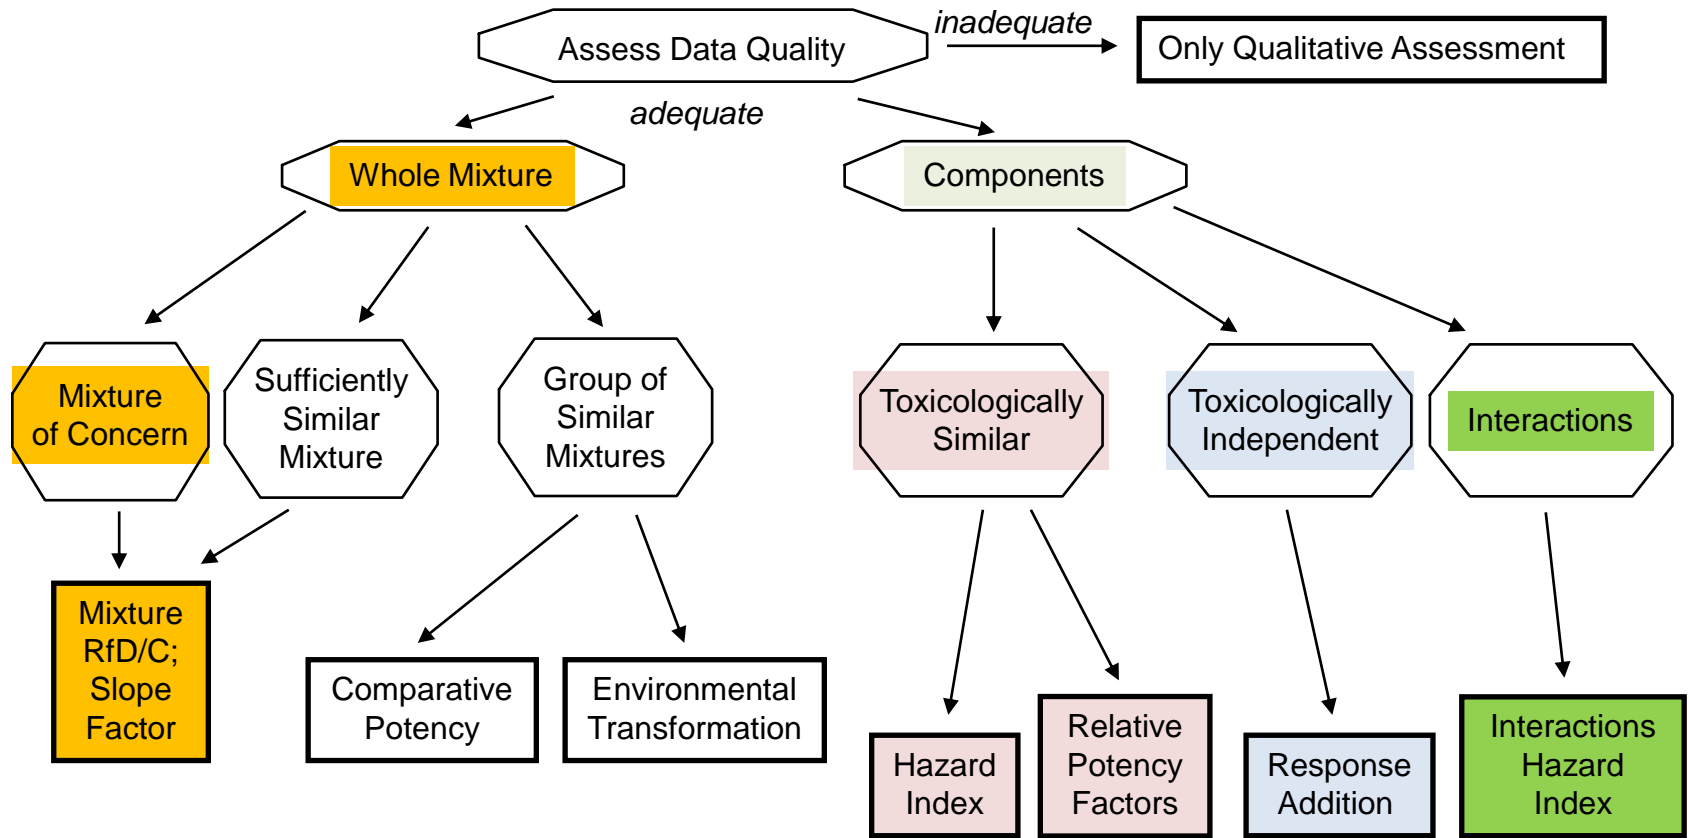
Assess Data Quality

inadequate

Only Qualitative Assessment

adequate

Whole Mixture

Components

Mixture of Concern

Sufficiently Similar Mixture

Group of Similar Mixtures

Toxicologically Similar

Toxicologically Independent

Interactions

Mixture RfD/C; Slope Factor

Comparative Potency

Environmental Transformation

Hazard Index

Relative Potency Factors

Response Addition

Interactions Hazard Index